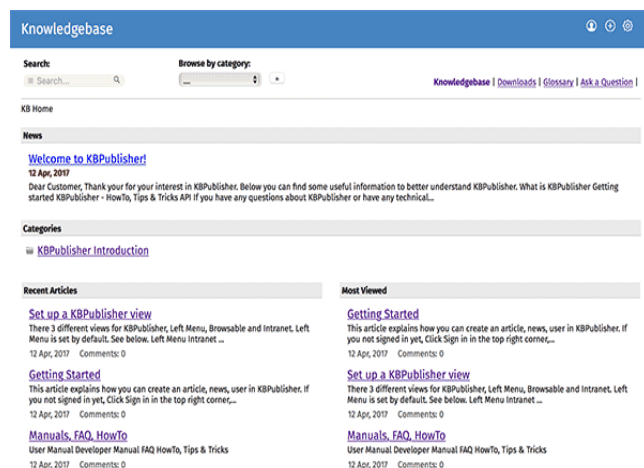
Knowledgebase

Search:
Search...

Browse by category:
...

»

Knowledgebase | Downloads | Glossary | Ask a Question |

KB Home

News

Welcome to KBPublisher!
12 Apr, 2017
Dear Customer, Thank your for your interest in KBPublisher. Below you can find some useful information to better understand KBPublisher. What is KBPublisher Getting started KBPublisher - HowTo, Tips & Tricks API If you have any questions about KBPublisher or have any technical...

Categories

KBPublisher Introduction

Recent Articles

Set up a KBPublisher view
There 3 different views for KBPublisher, Left Menu, Browsable and Intranet. Left Menu is set by default. See below. Left Menu Intranet ...
12 Apr, 2017 Comments: 0

Getting Started
This article explains how you can create an article, news, user in KBPublisher. If you not signed in yet, Click Sign in in the top right corner,...
12 Apr, 2017 Comments: 0

Manuals, FAQ, HowTo
User Manual Developer Manual FAQ HowTo, Tips & Tricks
12 Apr, 2017 Comments: 0

Most Viewed

Getting Started
This article explains how you can create an article, news, user in KBPublisher. If you not signed in yet, Click Sign in in the top right corner,...
12 Apr, 2017 Comments: 0

Set up a KBPublisher view
There 3 different views for KBPublisher, Left Menu, Browsable and Intranet. Left Menu is set by default. See below. Left Menu Intranet ...
12 Apr, 2017 Comments: 0

Manuals, FAQ, HowTo
User Manual Developer Manual FAQ HowTo, Tips & Tricks
12 Apr, 2017 Comments: 0